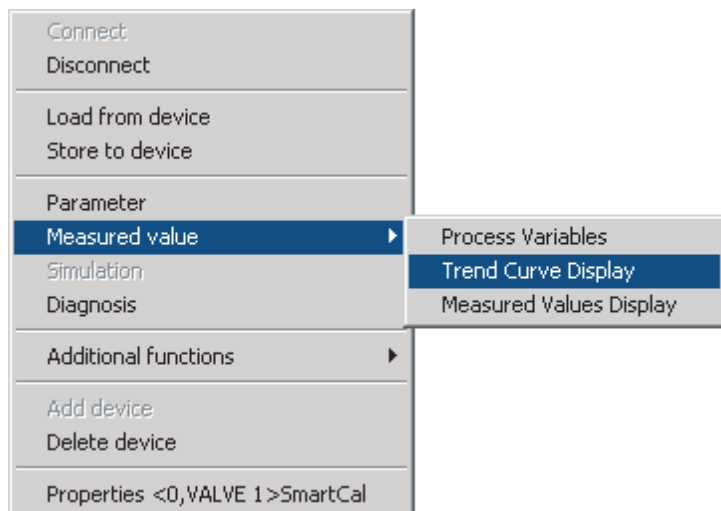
Connect
Disconnect

Load from device
Store to device

Parameter
Measured value
Simulation
Diagnosis

Additional functions

Add device
Delete device

Properties <0,VALVE 1>SmartCal

Process Variables
Trend Curve Display
Measured Values Display